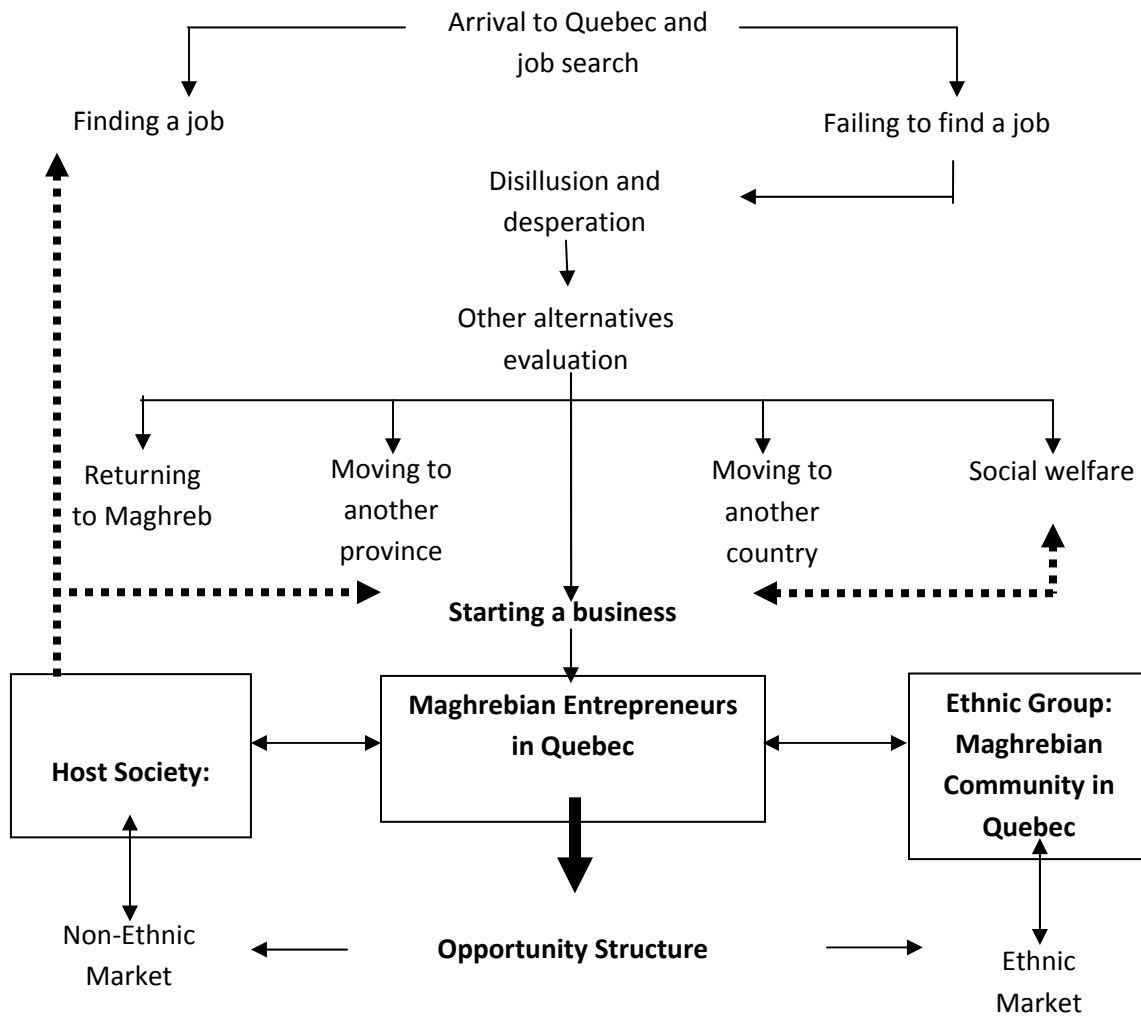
Arrival to Quebec and job search

Finding a job

Failing to find a job

Disillusion and desperation

Other alternatives evaluation

Returning to Maghreb

Moving to another province

Moving to another country

Social welfare

**Starting a business**

**Host Society:**

**Maghrebian Entrepreneurs in Quebec**

**Ethnic Group: Maghrebian Community in Quebec**

Non-Ethnic Market

**Opportunity Structure**

Ethnic Market